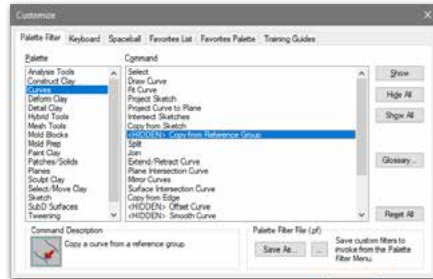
Customize

Palette Filter | Keyboard | Spaceball | Favorites List | Favorites Palette | Training Guides

Palette
Analysis Tools
Construct Clay
Curves
Deform Clay
Detail Clay
Hybrid Tools
Mesh Tools
Mold Blocks
Mold Prep
Paint Clay
Patches/Solids
Planes
Sculpt Clay
Select/Move Clay
Sketch
SubD Surfaces
Tweening

Command
Select
Draw Curve
Fit Curve
Project Sketch
Project Curve to Plane
Intersect Sketches
Copy from Sketch
<HIDDEN> Copy from Reference Group
Split
Join
Extend/Retract Curve
Plane Intersection Curve
Mirror Curves
Surface Intersection Curve
Copy from Edge
<HIDDEN> Offset Curve
<HIDDEN> Smooth Curve

Show
Hide All
Show All
Glossary...
Reset All

Command Description
Copy a curve from a reference group.

Palette Filter File (pf)
Save As...
...
Save custom filters to invoke from the Palette Filter Menu.